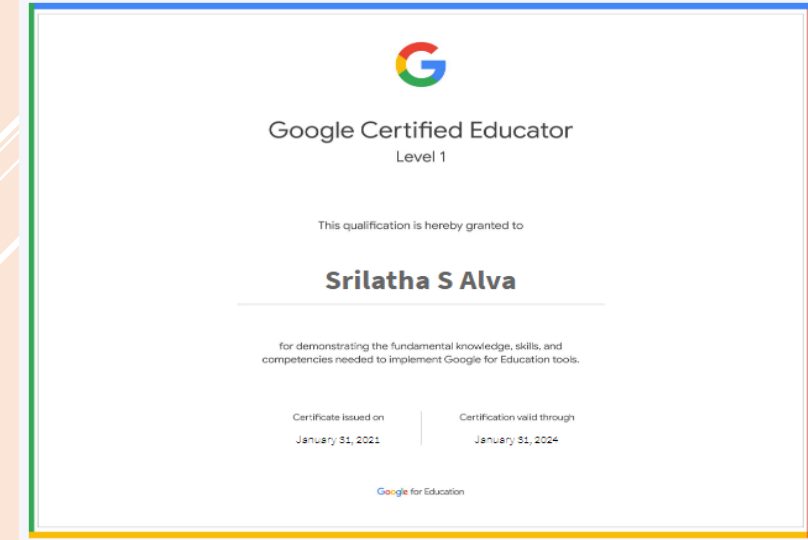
Google Certified Educator
Level 1

This qualification is hereby granted to

Srilatha S Alva

for demonstrating the fundamental knowledge, skills, and competencies needed to implement Google for Education tools.

Certificate issued on
January 31, 2021

Certification valid through
January 31, 2024

Google for Education